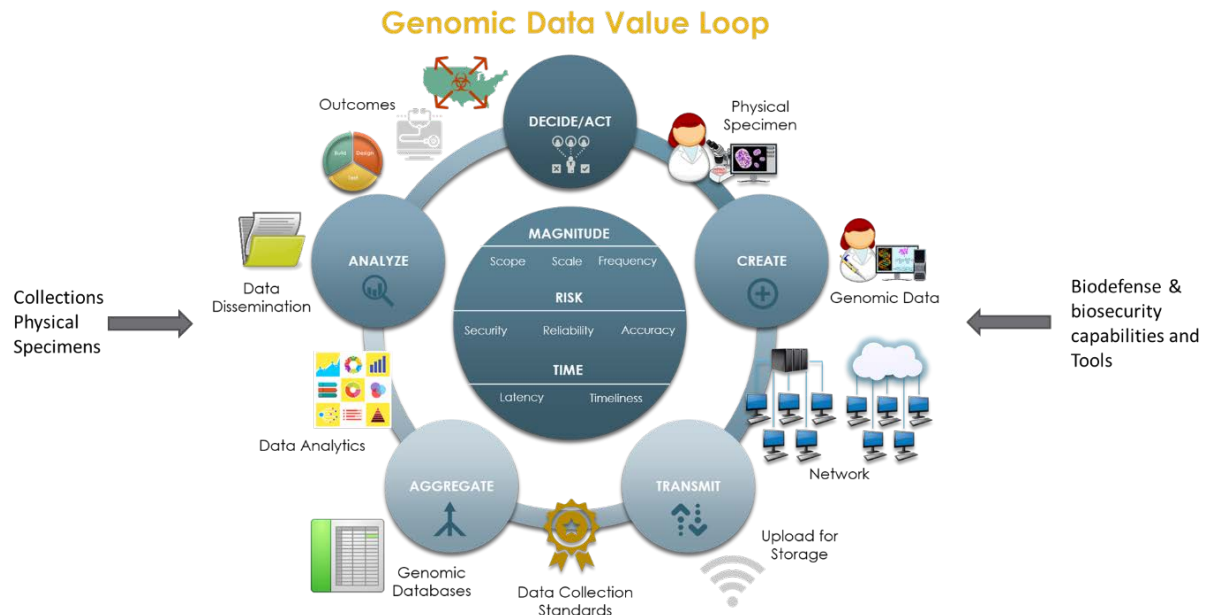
Genomic Data Value Loop

Outcomes

DECIDE/ACT

Physical Specimen

Build Design Test

ANALYZE

CREATE

Data Dissemination

Genomic Data

Collections Physical Specimens

Biodefense & biosecurity capabilities and Tools

MAGNITUDE

Scope Scale Frequency

RISK

Security Reliability Accuracy

TIME

Latency Timeliness

Data Analytics

Network

AGGREGATE

TRANSMIT

Upload for Storage

Genomic Databases

Data Collection Standards